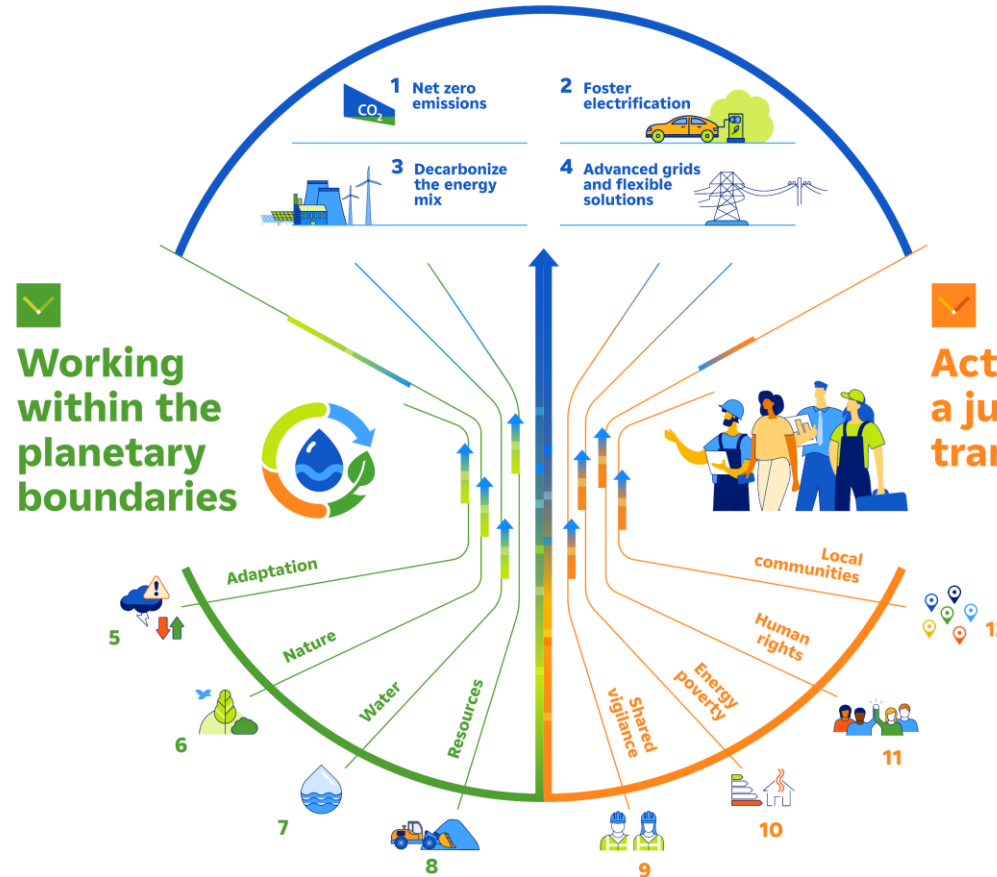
$CO_2$

1 Net zero emissions

2 Foster electrification

3 Decarbonize the energy mix

4 Advanced grids and flexible solutions

Working within the planetary boundaries

Act a ju tra

Adaptation

Nature

Water

Resources

Shared vigilance

Energy poverty

Human rights

Local communities

5

6

7

8

9

10

11

12